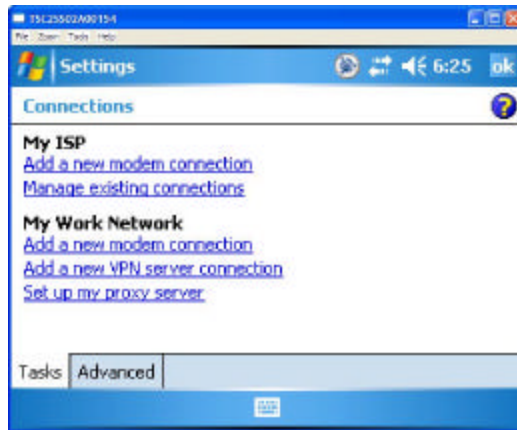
TSC25502A00154
File Zoom Tools Help

Settings 6:25 ok

Connections

My ISP
Add a new modem connection
Manage existing connections

My Work Network
Add a new modem connection
Add a new VPN server connection
Set up my proxy server

Tasks Advanced